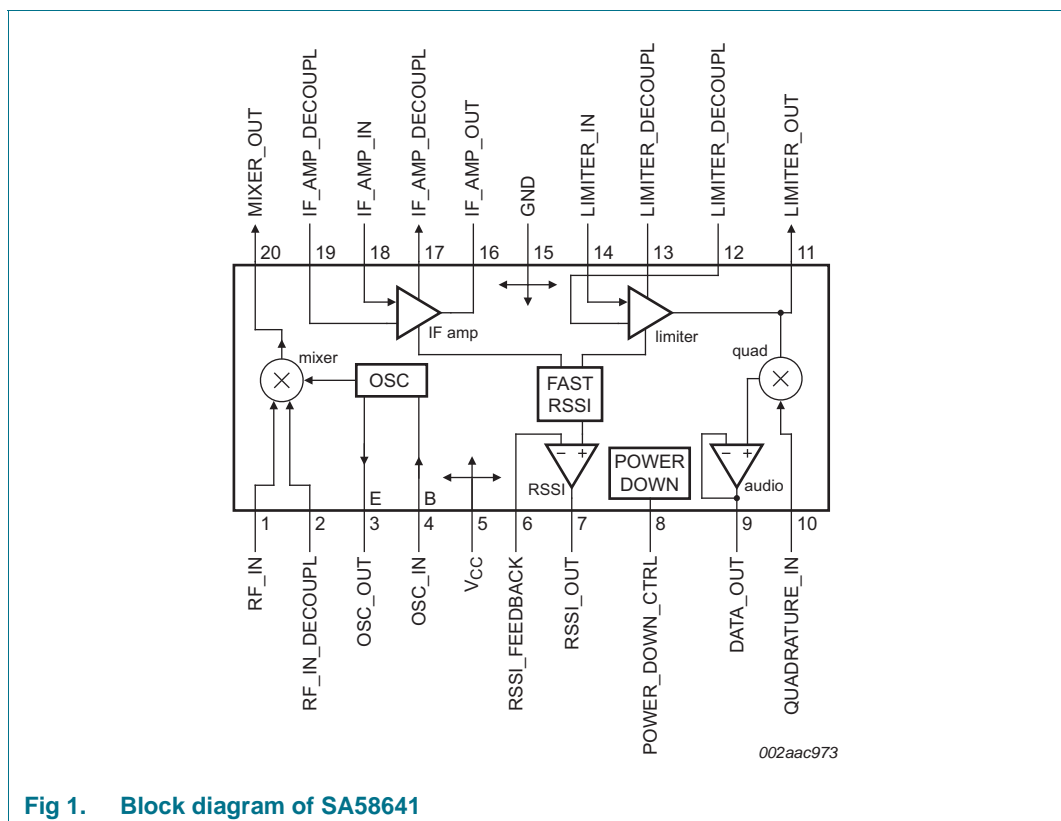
MIXER_OUT
IF_AMP_DECOUPL
IF_AMP_IN
IF_AMP_DECOUPL
IF_AMP_OUT
GND
LIMITER_IN
LIMITER_DECOUPL
LIMITER_DECOUPL
LIMITER_OUT

20 19 18 17 16 15 14 13 12 11

IF amp
limiter
mixer
OSC
FAST RSSI
quad
RSSI
POWER DOWN
audio
E
B

1 2 3 4 5 6 7 8 9 10

RF_IN
RF_IN_DECOUPL
OSC_OUT
OSC_IN
$V_{CC}$
RSSI_FEEDBACK
RSSI_OUT
POWER_DOWN_CTRL
DATA_OUT
QUADRATURE_IN

002aac973

Fig 1. Block diagram of SA58641